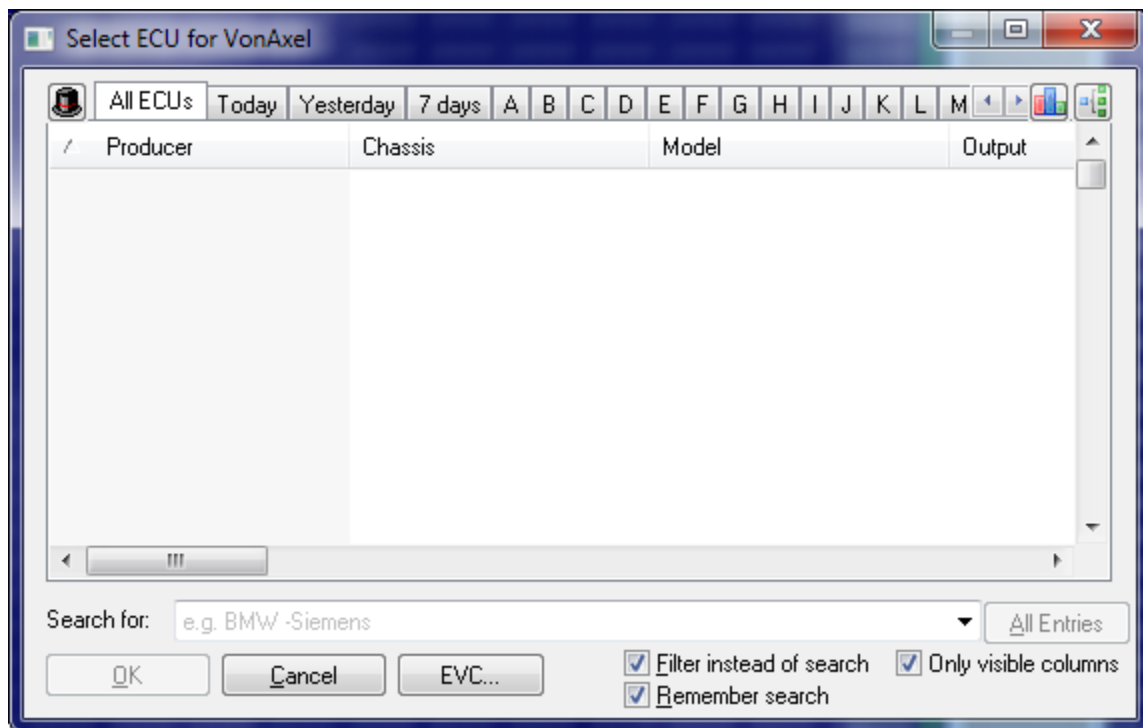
Select ECU for VonAxel

All ECUs | Today | Yesterday | 7 days | A | B | C | D | E | F | G | H | I | J | K | L | M

| / | Producer | Chassis | Model | Output |
|---|---|---|---|---|

Search for: e.g. BMW -Siemens

All Entries

OK | Cancel | EVC...

Filter instead of search
Remember search
Only visible columns